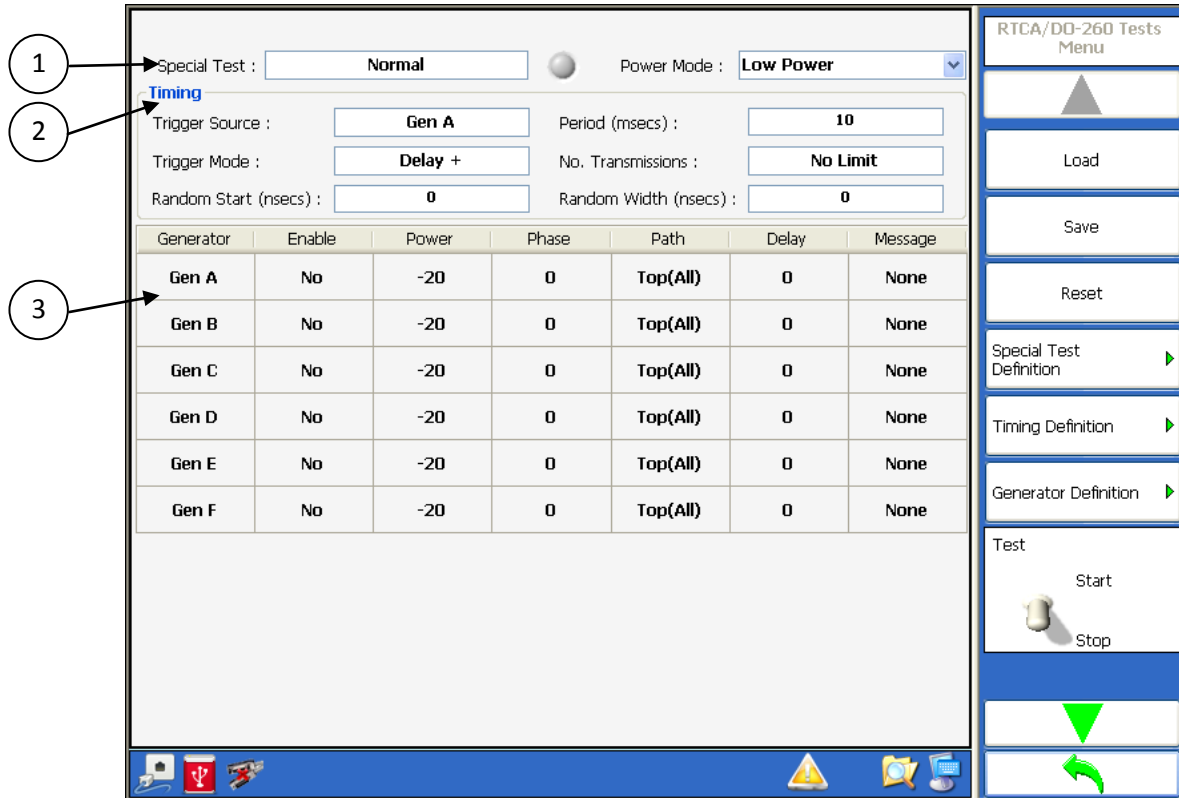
1

2

3

Special Test : Normal

Power Mode : Low Power

Timing

Trigger Source : Gen A

Period (msecs) : 10

Trigger Mode : Delay +

No. Transmissions : No Limit

Random Start (nsecs) : 0

Random Width (nsecs) : 0

| Generator | Enable | Power | Phase | Path | Delay | Message |
|---|---|---|---|---|---|---|
| Gen A | No | -20 | 0 | Top(All) | 0 | None |
| Gen B | No | -20 | 0 | Top(All) | 0 | None |
| Gen C | No | -20 | 0 | Top(All) | 0 | None |
| Gen D | No | -20 | 0 | Top(All) | 0 | None |
| Gen E | No | -20 | 0 | Top(All) | 0 | None |
| Gen F | No | -20 | 0 | Top(All) | 0 | None |

RTCA/DO-260 Tests Menu

Load

Save

Reset

Special Test Definition

Timing Definition

Generator Definition

Test

Start

Stop